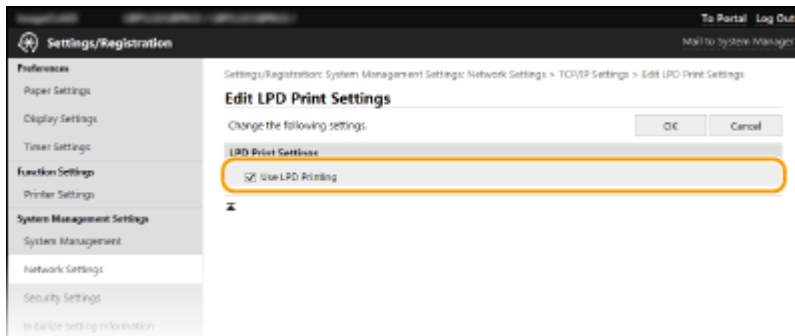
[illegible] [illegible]

To Portal Log Out

Settings/Registration

Mail to System Manager

Preferences

Paper Settings

Display Settings

Timer Settings

Function Settings

Printer Settings

System Management Settings

System Management

Network Settings

Security Settings

Initialize Setting Information

Settings/Registration: System Management Settings: Network Settings > TCP/IP Settings > Edit LPD Print Settings

Edit LPD Print Settings

Change the following settings.

OK

Cancel

LPD Print Settings

☑ Use LPD Printing